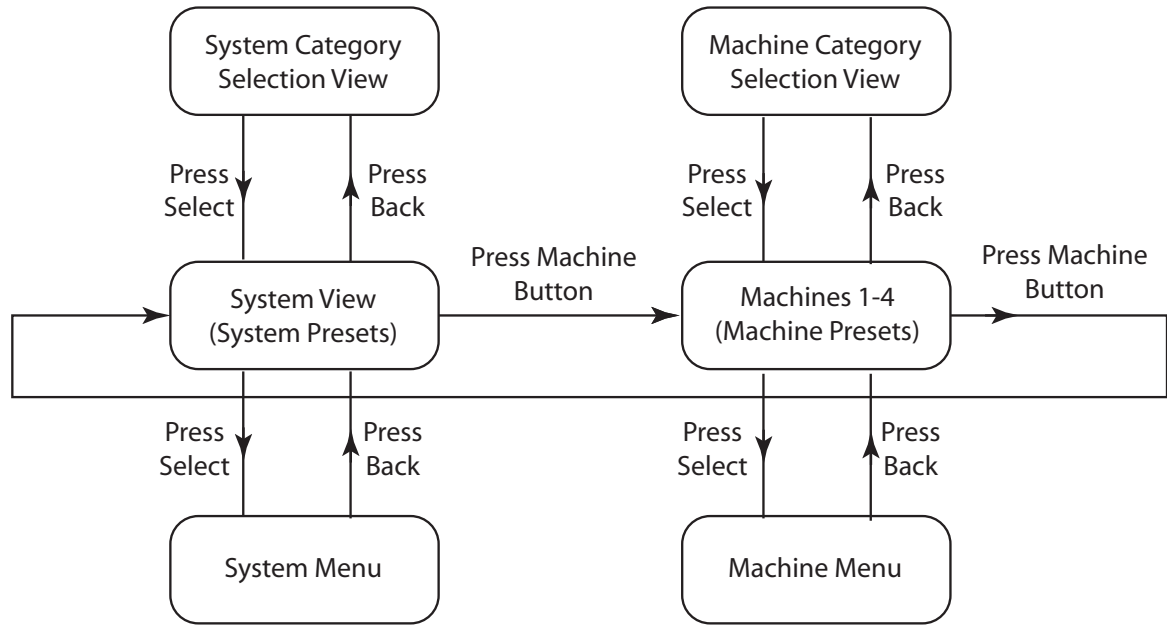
System Category Selection View

Press Select

Press Back

Machine Category Selection View

Press Select

Press Back

Press Machine Button

System View (System Presets)

Machines 1-4 (Machine Presets)

Press Machine Button

Press Select

Press Back

Press Select

Press Back

System Menu

Machine Menu